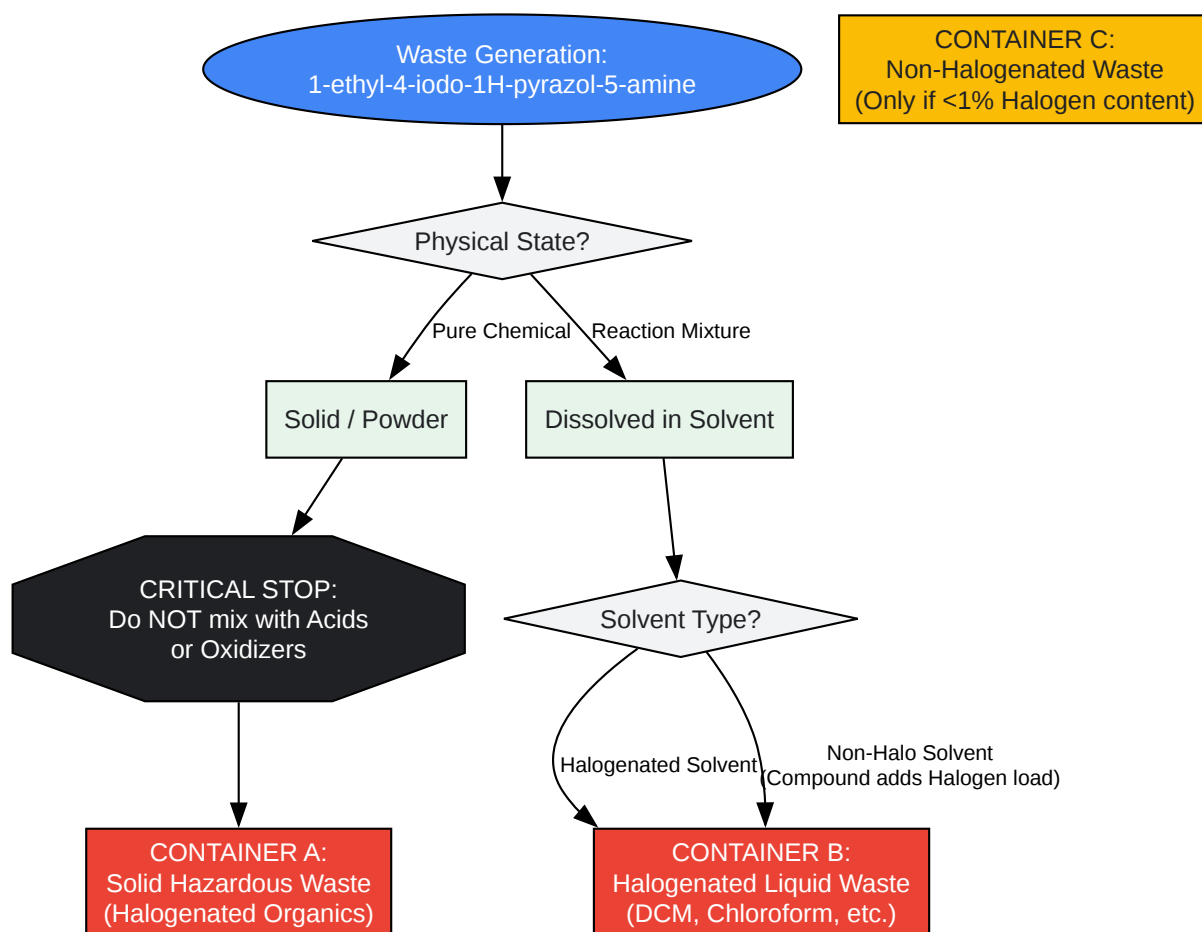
Waste Generation:
1-ethyl-4-iodo-1H-pyrazol-5-amine

CONTAINER C:
Non-Halogenated Waste
(Only if <1% Halogen content)

Physical State?

Pure Chemical

Reaction Mixture

Solid / Powder

Dissolved in Solvent

CRITICAL STOP:
Do NOT mix with Acids
or Oxidizers

Solvent Type?

Halogenated Solvent

Non-Halo Solvent
(Compound adds Halogen load)

CONTAINER A:
Solid Hazardous Waste
(Halogenated Organics)

CONTAINER B:
Halogenated Liquid Waste
(DCM, Chloroform, etc.)